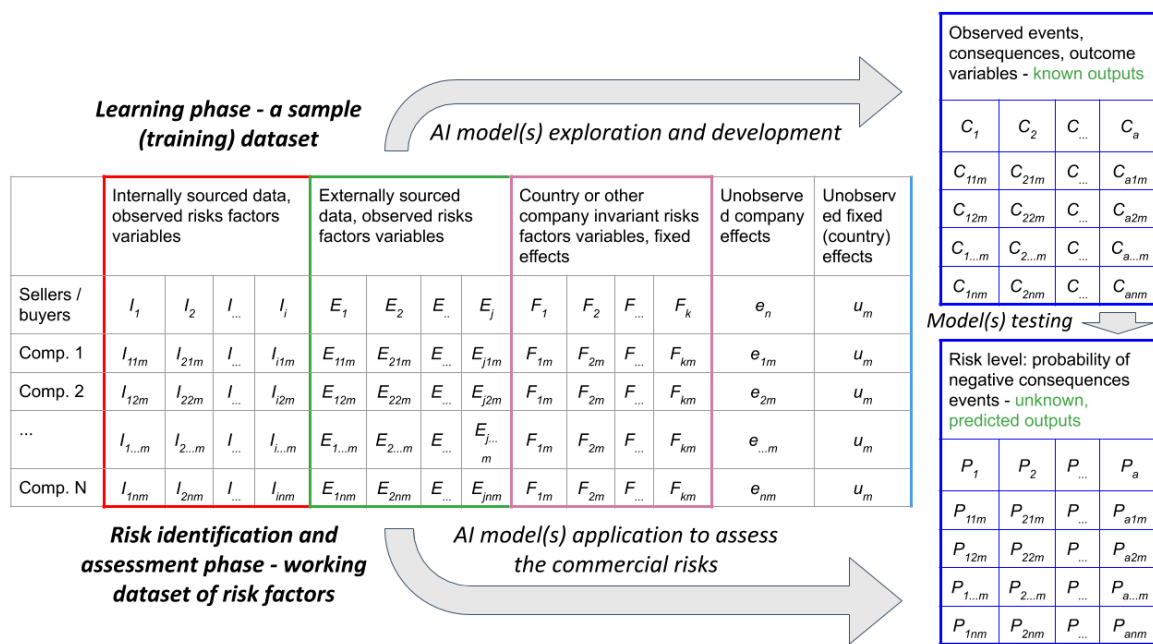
Learning phase - a sample (training) dataset

AI model(s) exploration and development

Observed events, consequences, outcome variables - known outputs

| $C_1$ | $C_2$ | $C_{...}$ | $C_a$ |
|---|---|---|---|
| $C_{11m}$ | $C_{21m}$ | $C_{...}$ | $C_{a1m}$ |
| $C_{12m}$ | $C_{22m}$ | $C_{...}$ | $C_{a2m}$ |
| $C_{1...m}$ | $C_{2...m}$ | $C_{...}$ | $C_{a...m}$ |
| $C_{1nm}$ | $C_{2nm}$ | $C_{...}$ | $C_{anm}$ |

| | Internally sourced data, observed risks factors variables | | | | Externally sourced data, observed risks factors variables | | | | Country or other company invariant risks factors variables, fixed effects | | | | Unobserved company effects | Unobserved fixed (country) effects |
|---|---|---|---|---|---|---|---|---|---|---|---|---|---|---|
| Sellers / buyers | $I_1$ | $I_2$ | $I_{...}$ | $I_i$ | $E_1$ | $E_2$ | $E_{..}$ | $E_j$ | $F_1$ | $F_2$ | $F_{...}$ | $F_k$ | $e_n$ | $u_m$ |
| Comp. 1 | $I_{11m}$ | $I_{21m}$ | $I_{...}$ | $I_{i1m}$ | $E_{11m}$ | $E_{21m}$ | $E_{...}$ | $E_{j1m}$ | $F_{1m}$ | $F_{2m}$ | $F_{...}$ | $F_{km}$ | $e_{1m}$ | $u_m$ |
| Comp. 2 | $I_{12m}$ | $I_{22m}$ | $I_{...}$ | $I_{i2m}$ | $E_{12m}$ | $E_{22m}$ | $E_{...}$ | $E_{j2m}$ | $F_{1m}$ | $F_{2m}$ | $F_{...}$ | $F_{km}$ | $e_{2m}$ | $u_m$ |
| ... | $I_{1...m}$ | $I_{2...m}$ | $I_{...}$ | $I_{i...m}$ | $E_{1...m}$ | $E_{2...m}$ | $E_{...}$ | $E_{j...m}$ | $F_{1m}$ | $F_{2m}$ | $F_{...}$ | $F_{km}$ | $e_{...m}$ | $u_m$ |
| Comp. N | $I_{1nm}$ | $I_{2nm}$ | $I_{...}$ | $I_{inm}$ | $E_{1nm}$ | $E_{2nm}$ | $E_{...}$ | $E_{jnm}$ | $F_{1m}$ | $F_{2m}$ | $F_{...}$ | $F_{km}$ | $e_{nm}$ | $u_m$ |

Model(s) testing

Risk level: probability of negative consequences events - unknown, predicted outputs

| $P_1$ | $P_2$ | $P_{...}$ | $P_a$ |
|---|---|---|---|
| $P_{11m}$ | $P_{21m}$ | $P_{...}$ | $P_{a1m}$ |
| $P_{12m}$ | $P_{22m}$ | $P_{...}$ | $P_{a2m}$ |
| $P_{1...m}$ | $P_{2...m}$ | $P_{...}$ | $P_{a...m}$ |
| $P_{1nm}$ | $P_{2nm}$ | $P_{...}$ | $P_{anm}$ |

Risk identification and assessment phase - working dataset of risk factors

AI model(s) application to assess the commercial risks